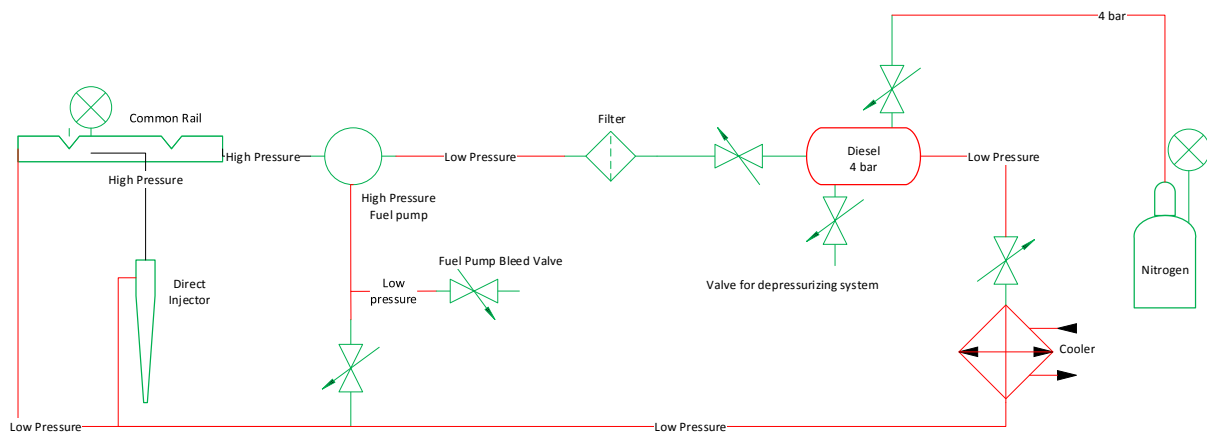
4 bar

Common Rail

High Pressure

High Pressure

Low Pressure

Filter

Diesel
4 bar

Low Pressure

High Pressure
Fuel pump

Direct
Injector

Low
pressure

Fuel Pump Bleed Valve

Valve for depressurizing system

Nitrogen

Cooler

Low Pressure

Low Pressure